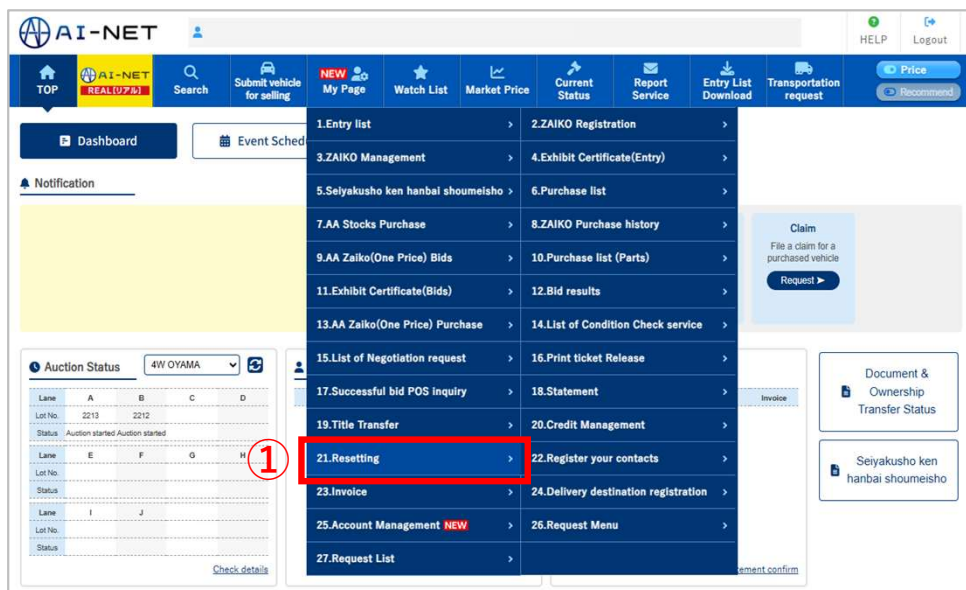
AI-NET

HELP Logout

TOP | AI-NET REAL[リアル] | Search | Submit vehicle for selling | NEW My Page | Watch List | Market Price | Current Status | Report Service | Entry List Download | Transportation request | Price | Recommend

Dashboard | Event Sched

Notification

| 1.Entry list | 2.ZAIKO Registration |
|---|---|
| 3.ZAIKO Management | 4.Exhibit Certificate(Entry) |
| 5.Seiyakusho ken hanbai shoumeisho | 6.Purchase list |
| 7.AA Stocks Purchase | 8.ZAIKO Purchase history |
| 9.AA Zaiko(One Price) Bids | 10.Purchase list (Parts) |
| 11.Exhibit Certificate(Bids) | 12.Bid results |
| 13.AA Zaiko(One Price) Purchase | 14.List of Condition Check service |
| 15.List of Negotiation request | 16.Print ticket Release |
| 17.Successful bid POS inquiry | 18.Statement |
| 19.Title Transfer | 20.Credit Management |
| 21.Resetting | 22.Register your contacts |
| 23.Invoice | 24.Delivery destination registration |
| 25.Account Management NEW | 26.Request Menu |
| 27.Request List | |

①

Claim
File a claim for a purchased vehicle
Request ➤

Auction Status 4W OYAMA

| Lane | A | B | C | D |
|---|---|---|---|---|
| Lot No. | 2213 | 2212 | | |
| Status | Auction started | Auction started | | |
| Lane | E | F | G | H |
| Lot No. | | | | |
| Status | | | | |
| Lane | I | J | | |
| Lot No. | | | | |
| Status | | | | |

Check details

Invoice

tement confirm

Document & Ownership Transfer Status

Seiyakusho ken hanbai shoumeisho